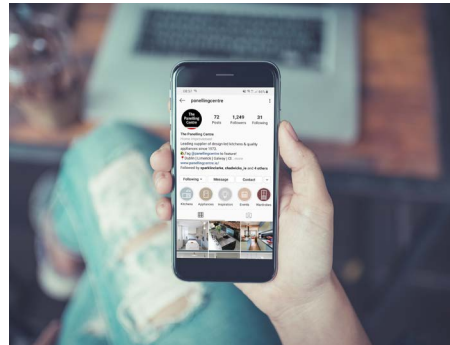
panellingcentre

The Panelling Centre

72 Posts

1,249 Followers

31 Following

The Panelling Centre

Leading supplier of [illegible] kitchens & quality appliances since 1972.

Dublin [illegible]

www.panellingcentre.ie/

Followed by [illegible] and 4 others

Following

Message

Contact

Kitchens

Appliances

Inspiration

Events

Wardrobes